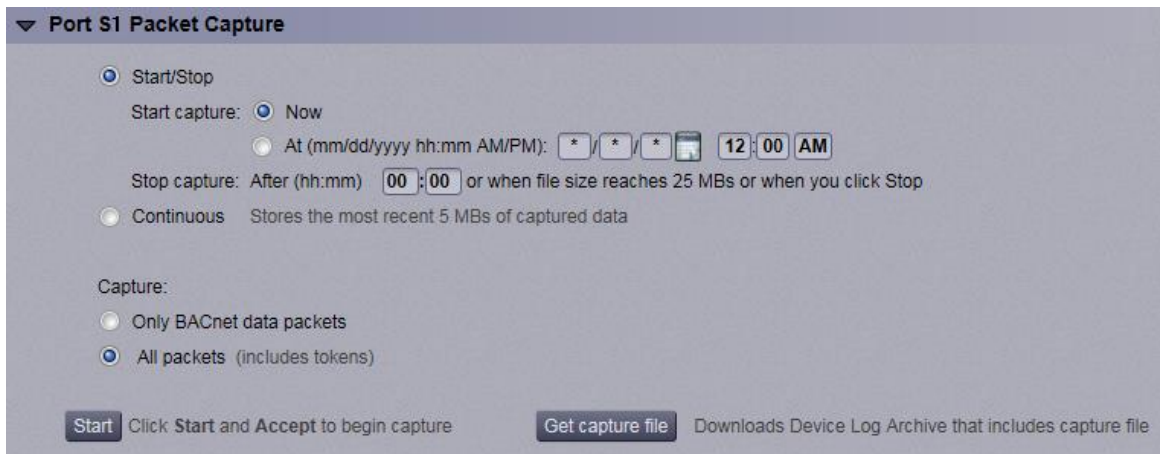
Port S1 Packet Capture

Start/Stop

Start capture: Now

At (mm/dd/yyyy hh:mm AM/PM): * / * / * 12 : 00 AM

Stop capture: After (hh:mm) 00 : 00 or when file size reaches 25 MBs or when you click Stop

Continuous Stores the most recent 5 MBs of captured data

Capture:

Only BACnet data packets

All packets (includes tokens)

Start Click Start and Accept to begin capture

Get capture file Downloads Device Log Archive that includes capture file